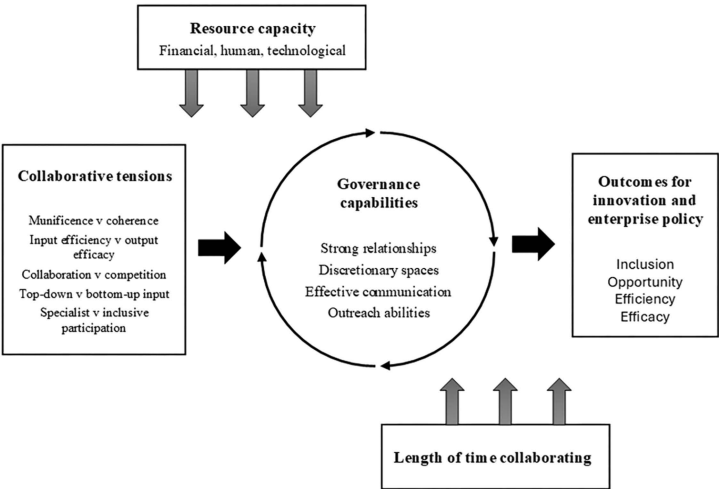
Resource capacity
Financial, human, technological

Collaborative tensions

Munificence v coherence
Input efficiency v output efficacy
Collaboration v competition
Top-down v bottom-up input
Specialist v inclusive participation

Governance capabilities

Strong relationships
Discretionary spaces
Effective communication
Outreach abilities

Outcomes for innovation and enterprise policy

Inclusion
Opportunity
Efficiency
Efficacy

Length of time collaborating